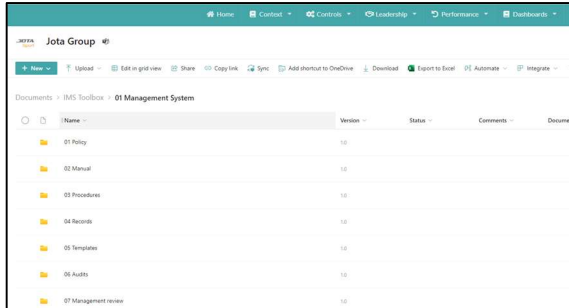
Home Context Controls Leadership Performance Dashboards

JOTA Jota Group

+ New Upload Edit in grid view Share Copy link Sync Add shortcut to OneDrive Download Export to Excel Automate Integrate

Documents > IMS Toolbox > 01 Management System

| | | Name | Version | Status | Comments | Docume |
|---|---|---|---|---|---|---|
| | | 01 Policy | 1.0 | | | |
| | | 02 Manual | 1.0 | | | |
| | | 03 Procedures | 1.0 | | | |
| | | 04 Records | 1.0 | | | |
| | | 05 Templates | 1.0 | | | |
| | | 06 Audits | 1.0 | | | |
| | | 07 Management review | 1.0 | | | |